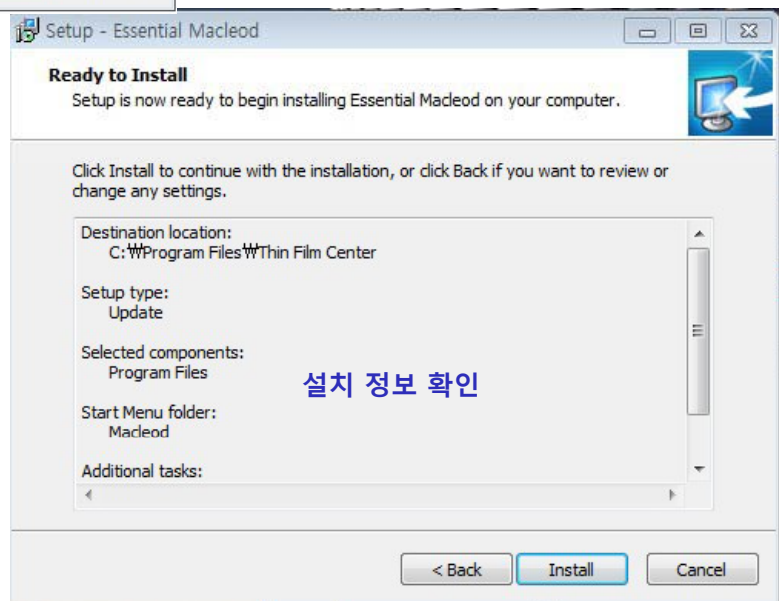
Setup - Essential Macleod

Ready to Install
Setup is now ready to begin installing Essential Macleod on your computer.

Click Install to continue with the installation, or click Back if you want to review or change any settings.

Destination location:
C:₩Program Files₩Thin Film Center

Setup type:
Update

Selected components:
Program Files

설치 정보 확인

Start Menu folder:
Macleod

Additional tasks:

< Back
Install
Cancel